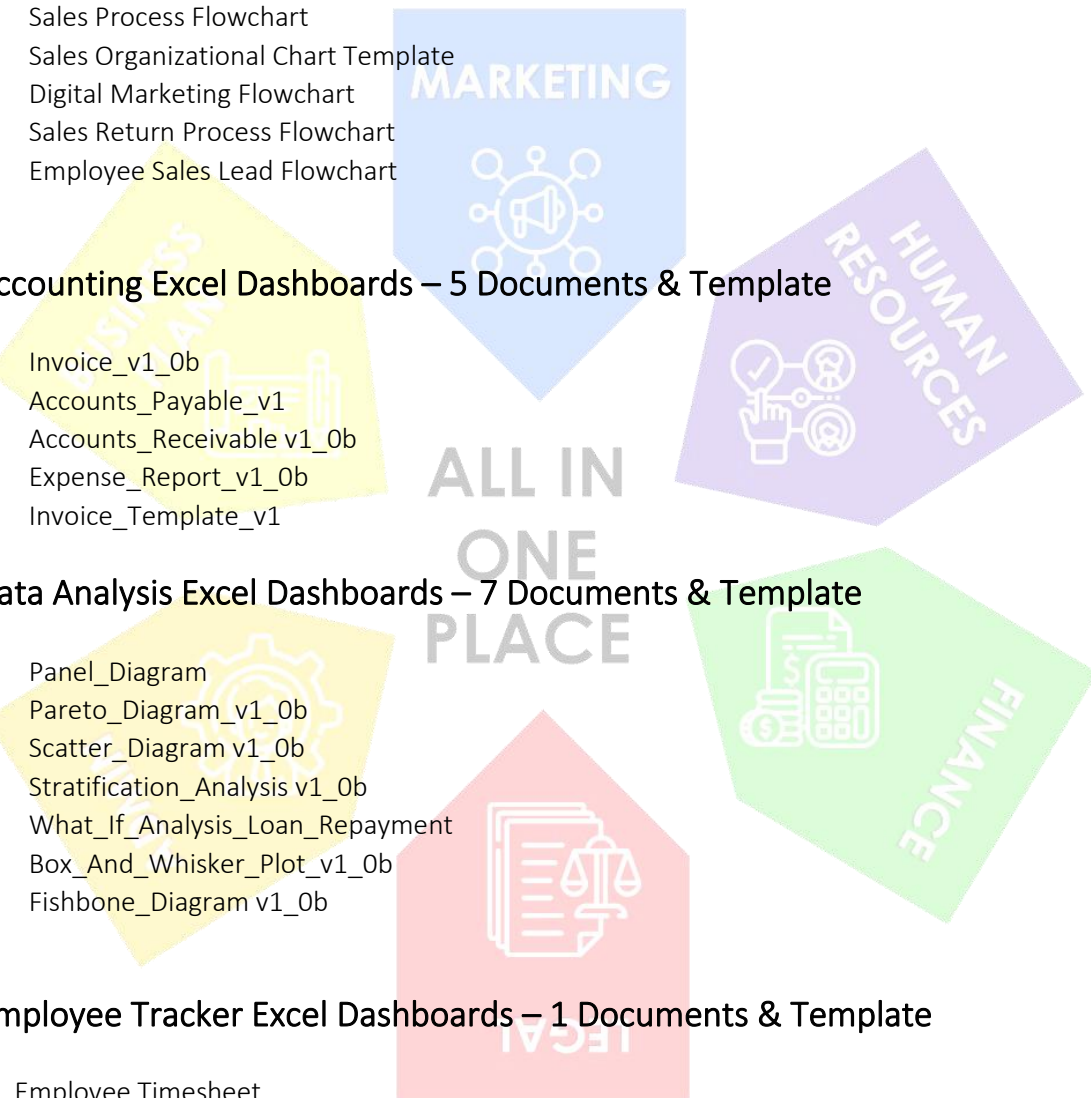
Sales Process Flowchart
Sales Organizational Chart Template
Digital Marketing Flowchart
Sales Return Process Flowchart
Employee Sales Lead Flowchart

ccounting Excel Dashboards – 5 Documents & Template

Invoice_v1_0b
Accounts_Payable_v1
Accounts_Receivable v1_0b
Expense_Report_v1_0b
Invoice_Template_v1

ata Analysis Excel Dashboards – 7 Documents & Template

Panel_Diagram
Pareto_Diagram_v1_0b
Scatter_Diagram v1_0b
Stratification_Analysis v1_0b
What_If_Analysis_Loan_Repayment
Box_And_Whisker_Plot_v1_0b
Fishbone_Diagram v1_0b

mployee Tracker Excel Dashboards – 1 Documents & Template

Employee Timesheet

MARKETING
HUMAN RESOURCES
ALL IN ONE PLACE
FINANCE
LEGAL
BUSINESS PLAN